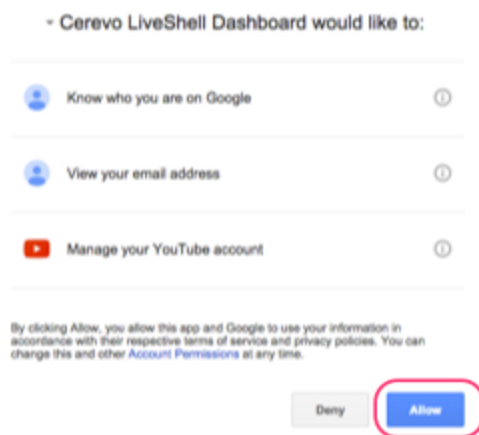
Cerevo LiveShell Dashboard would like to:

Know who you are on Google

View your email address

Manage your YouTube account

By clicking Allow, you allow this app and Google to use your information in accordance with their respective terms of service and privacy policies. You can change this and other Account Permissions at any time.

Deny

Allow